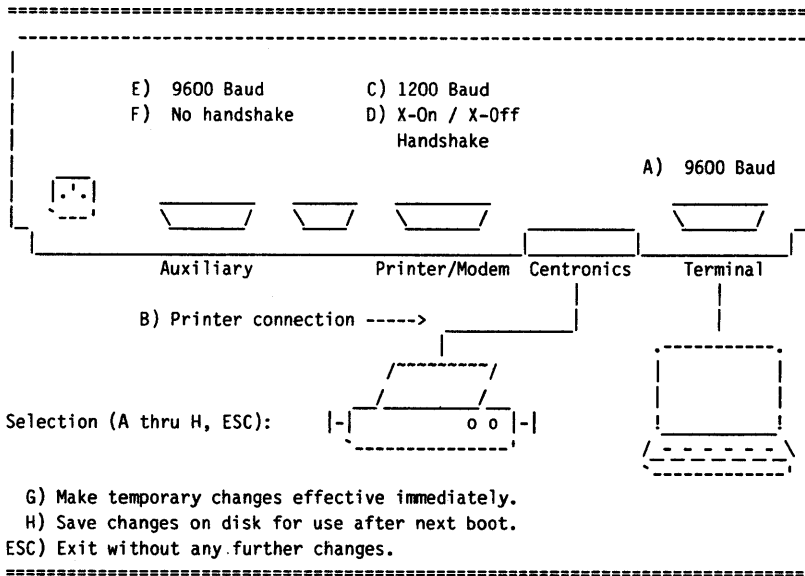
E) 9600 Baud
F) No handshake

C) 1200 Baud
D) X-On / X-Off Handshake

A) 9600 Baud

Auxiliary    Printer/Modem    Centronics    Terminal

B) Printer connection ----->

Selection (A thru H, ESC):

G) Make temporary changes effective immediately.
H) Save changes on disk for use after next boot.
ESC) Exit without any further changes.